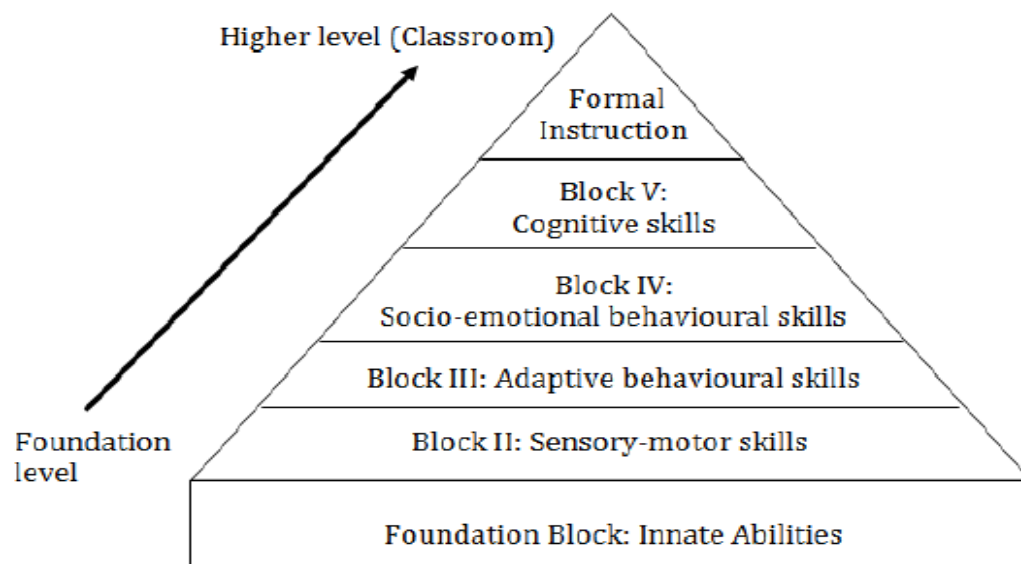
Higher level (Classroom)

Formal Instruction

Block V: Cognitive skills

Block IV: Socio-emotional behavioural skills

Block III: Adaptive behavioural skills

Block II: Sensory-motor skills

Foundation level

Foundation Block: Innate Abilities